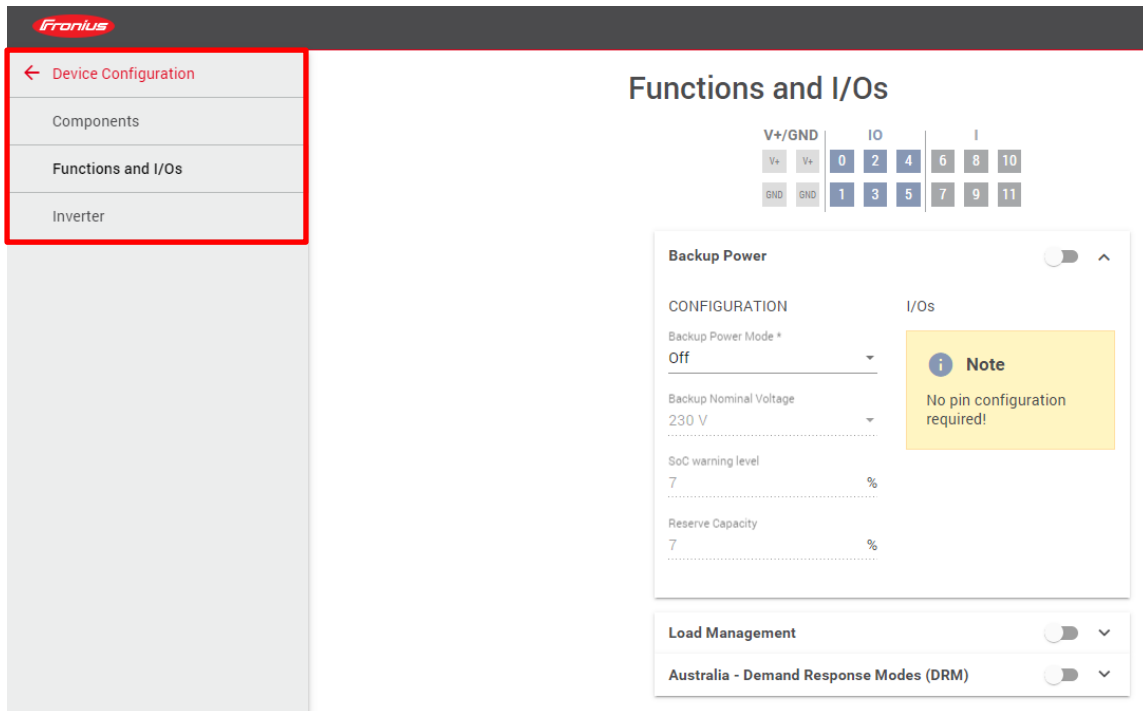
Fronius

Device Configuration

Components

Functions and I/Os

Inverter

Functions and I/Os

| V+/GND | | IO | | | I | | |
|---|---|---|---|---|---|---|---|
| V+ | V+ | 0 | 2 | 4 | 6 | 8 | 10 |
| GND | GND | 1 | 3 | 5 | 7 | 9 | 11 |

Backup Power

CONFIGURATION

I/Os

Backup Power Mode *
Off

Note
No pin configuration required!

Backup Nominal Voltage
230 V

SoC warning level
7 %

Reserve Capacity
7 %

Load Management

Australia - Demand Response Modes (DRM)